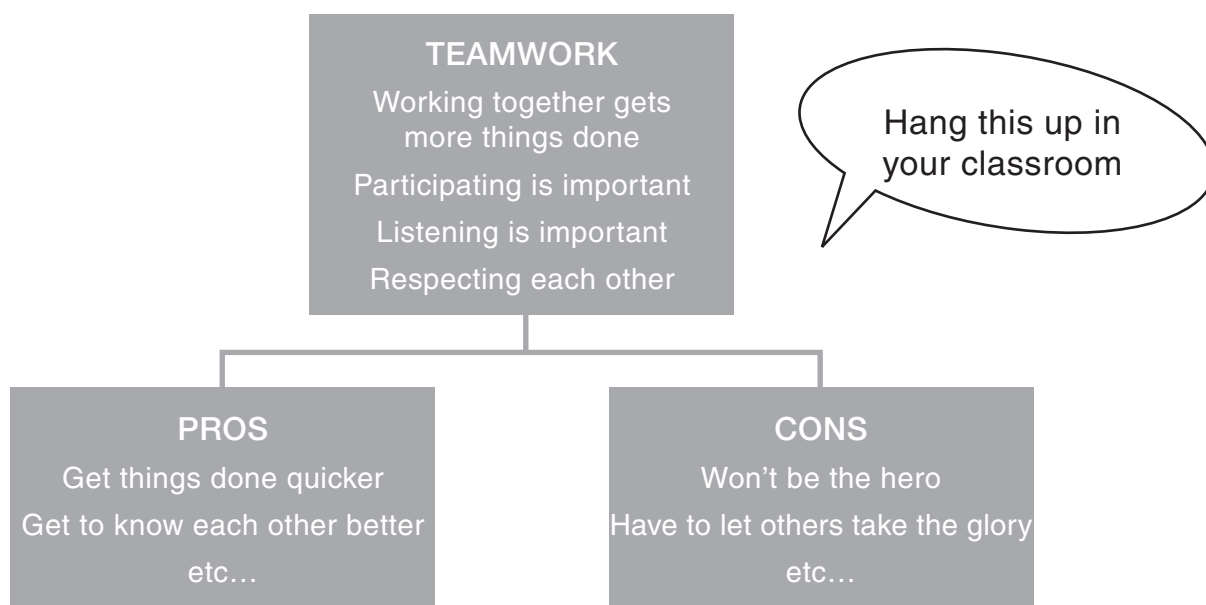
TEAMWORK
Working together gets more things done
Participating is important
Listening is important
Respecting each other

Hang this up in your classroom

PROS
Get things done quicker
Get to know each other better
etc…

CONS
Won’t be the hero
Have to let others take the glory
etc…